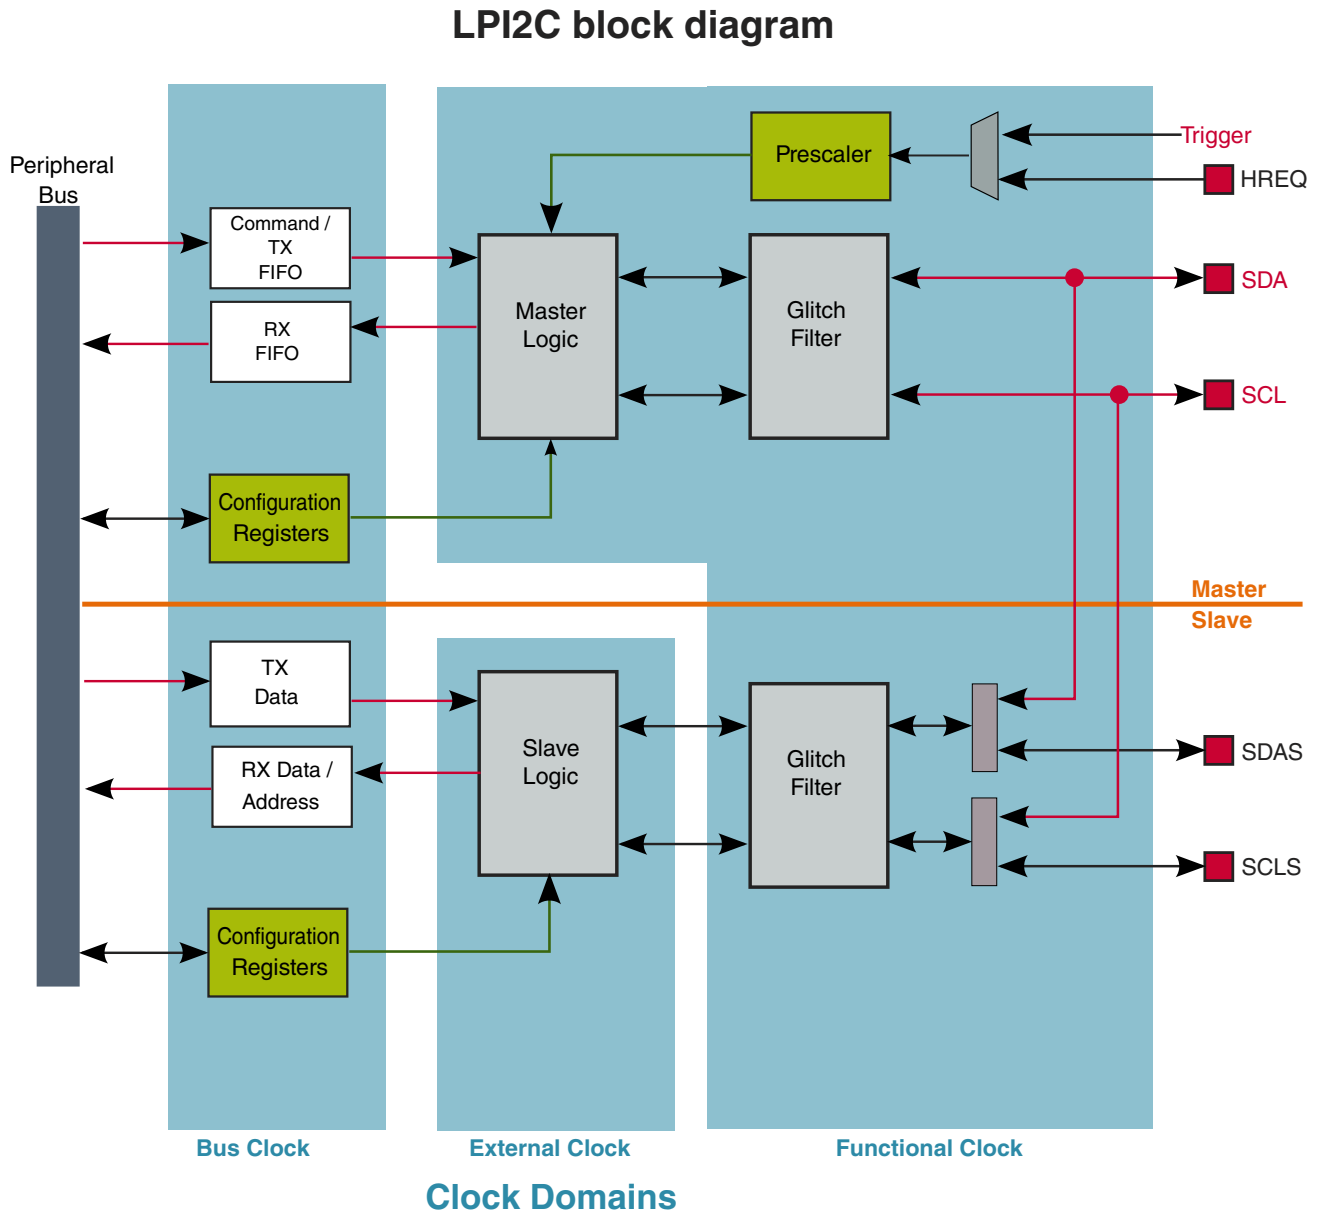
LPI2C block diagram

Peripheral Bus

Command / TX FIFO

RX FIFO

Configuration Registers

Master Logic

Prescaler

Glitch Filter

Trigger

HREQ

SDA

SCL

Master

Slave

TX Data

RX Data / Address

Configuration Registers

Slave Logic

Glitch Filter

SDAS

SCLS

Bus Clock

External Clock

Functional Clock

Clock Domains